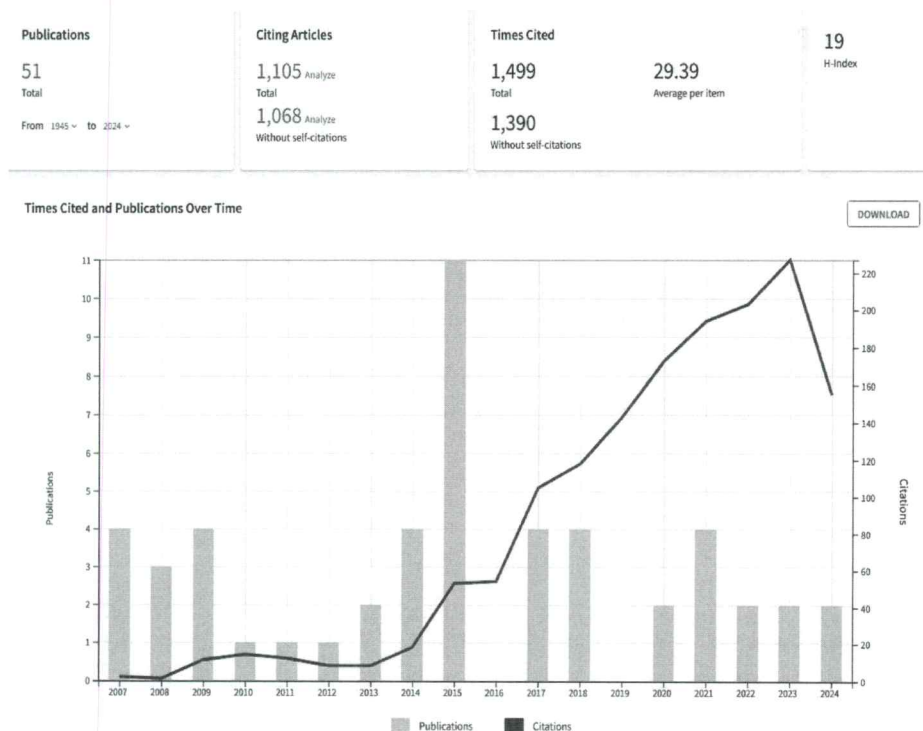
Publications
51
Total
From 1945 to 2024

Citing Articles
1,105 Analyze
Total
1,068 Analyze
Without self-citations

Times Cited
1,499
Total
29.39
Average per item
1,390
Without self-citations

19
H-Index

Times Cited and Publications Over Time

DOWNLOAD

Publications
0
1
2
3
4
5
6
7
8
9
10
11

Citations
0
20
40
60
80
100
120
140
160
180
200
220

2007 2008 2009 2010 2011 2012 2013 2014 2015 2016 2017 2018 2019 2020 2021 2022 2023 2024

Publications Citations